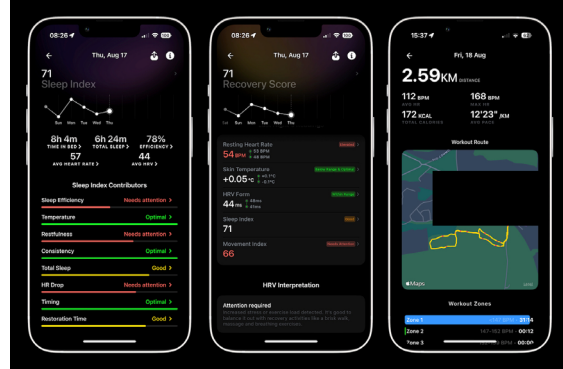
08:26
Thu, Aug 17
71
Sleep Index
Sun Mon Tue Wed Thu
8h 4m
TIME IN BED
6h 24m
TOTAL SLEEP
78%
EFFICIENCY
57
AVG HEART RATE
44
AVG HRV
Sleep Index Contributors
Sleep Efficiency Needs attention >
Temperature Optimal >
Restfulness Needs attention >
Consistency Optimal >
Total Sleep Good >
HR Drop Needs attention >
Timing Optimal >
Restoration Time Good >

08:26
Thu, Aug 17
71
Recovery Score
Fri Sat Sun Mon Tue Wed Thu
Resting Heart Rate
54 BPM
Skin Temperature
+0.05 °C
HRV Form
44 ms
Sleep Index
71
Movement Index
66
HRV Interpretation
Attention required
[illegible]

15:37
Fri, 18 Aug
2.59 KM DISTANCE
112 BPM
AVG HR
168 BPM
MAX HR
172 KCAL
TOTAL CALORIES
12'23" /KM
AVG PACE
Workout Route
Maps
Workout Zones
Zone 1 31:14
Zone 2 147-162 BPM 00:12
Zone 3 00:00